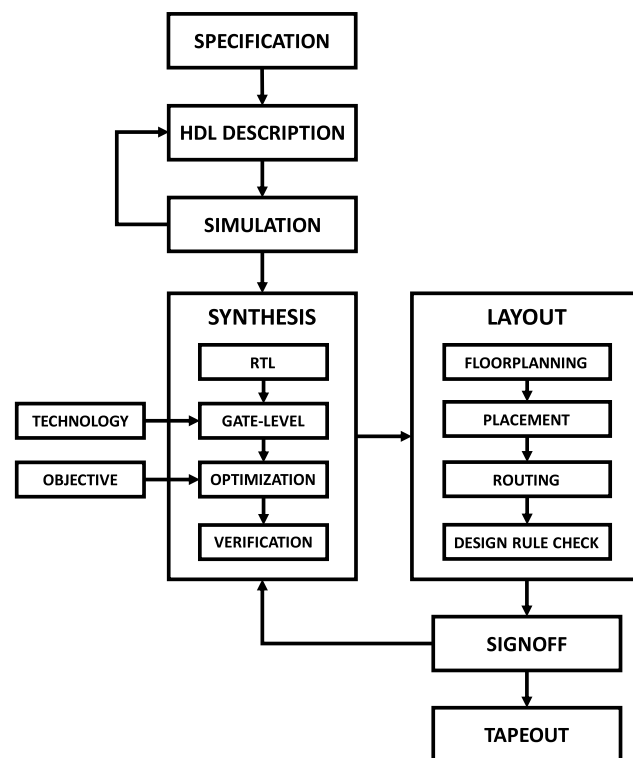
SPECIFICATION

HDL DESCRIPTION

SIMULATION

SYNTHESIS

RTL

TECHNOLOGY

GATE-LEVEL

OBJECTIVE

OPTIMIZATION

VERIFICATION

LAYOUT

FLOORPLANNING

PLACEMENT

ROUTING

DESIGN RULE CHECK

SIGNOFF

TAPEOUT